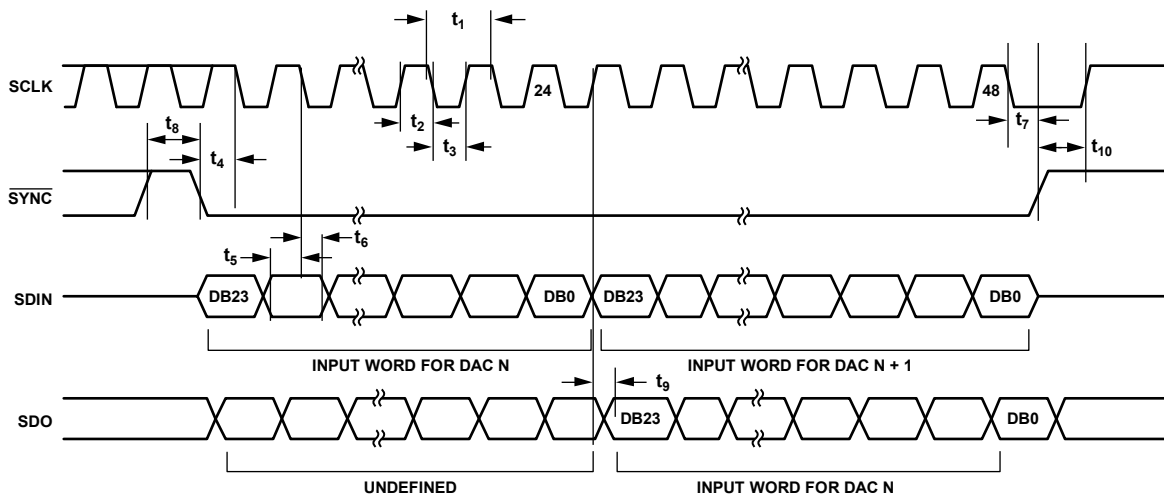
$t_1$

SCLK

24

48

$t_8$

$t_4$

$t_2$

$t_3$

$t_7$

$t_{10}$

$\overline{SYNC}$

$t_5$

$t_6$

SDIN

DB23

DB0

DB23

DB0

INPUT WORD FOR DAC N

INPUT WORD FOR DAC N + 1

$t_9$

SDO

DB23

DB0

UNDEFINED

INPUT WORD FOR DAC N